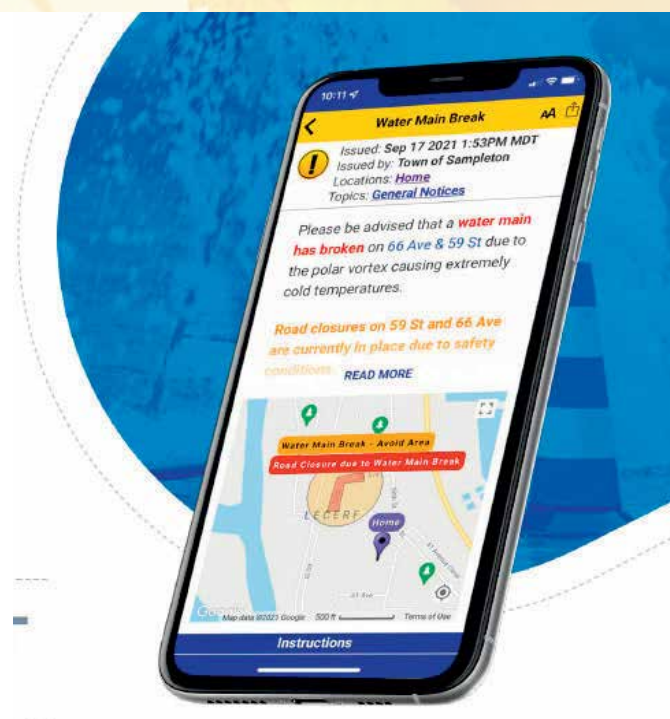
10:11

Water Main Break

AA

Issued: Sep 17 2021 1:53PM MDT
Issued by: Town of Sampleton
Locations: Home
Topics: General Notices

Please be advised that a water main has broken on 66 Ave & 59 St due to the polar vortex causing extremely cold temperatures.

Road closures on 59 St and 66 Ave are currently in place due to safety conditions.

READ MORE

Water Main Break - Avoid Area

Road Closure due to Water Main Break

LEGERE

Home

Google

Map data ©2021 Google 500 ft Terms of Use

Instructions